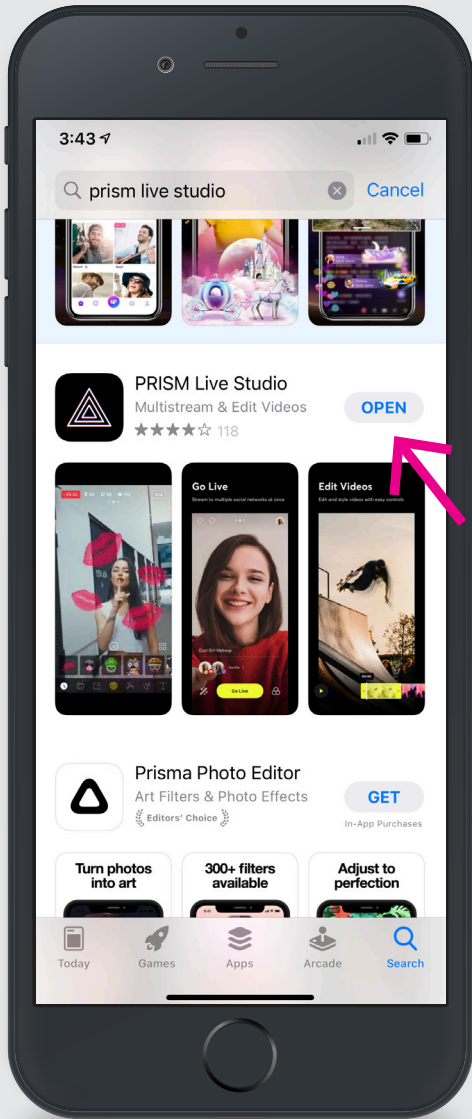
3:43

prism live studio

Cancel

PRISM Live Studio

Multistream & Edit Videos

118

OPEN

Go Live

Stream to multiple social networks at once

Edit Videos

Edit and style videos with easy controls

Go Live

Prisma Photo Editor

Art Filters & Photo Effects

Editors' Choice

GET

In-App Purchases

Turn photos into art

300+ filters available

Adjust to perfection

Today

Games

Apps

Arcade

Search